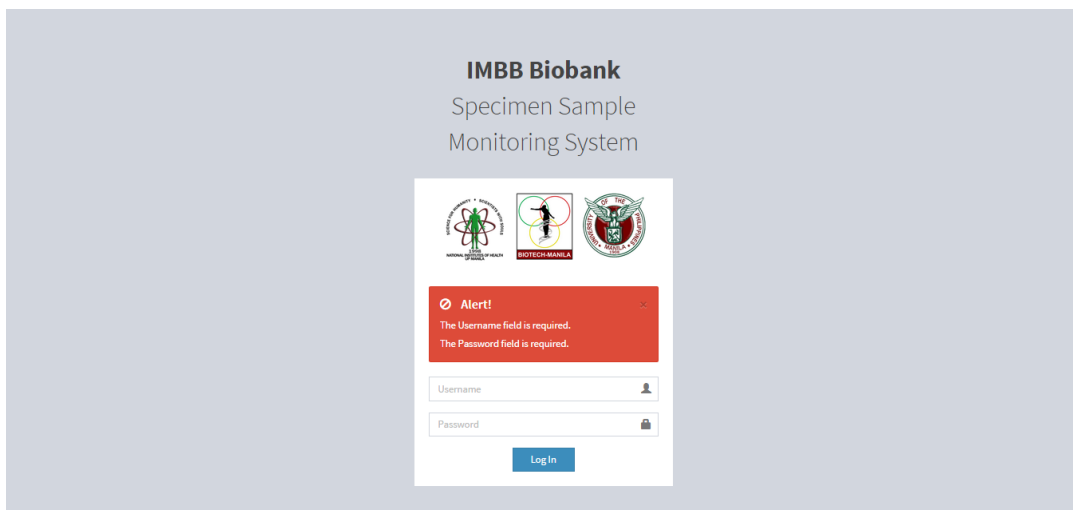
IMBB Biobank
Specimen Sample
Monitoring System

NATIONAL INSTITUTES OF HEALTH UP MANILA

BIOTECH-MANILA

UNIVERSITY OF THE PHILIPPINES MANILA

Alert!
×
The Username field is required.
The Password field is required.

Username

Password

Log In